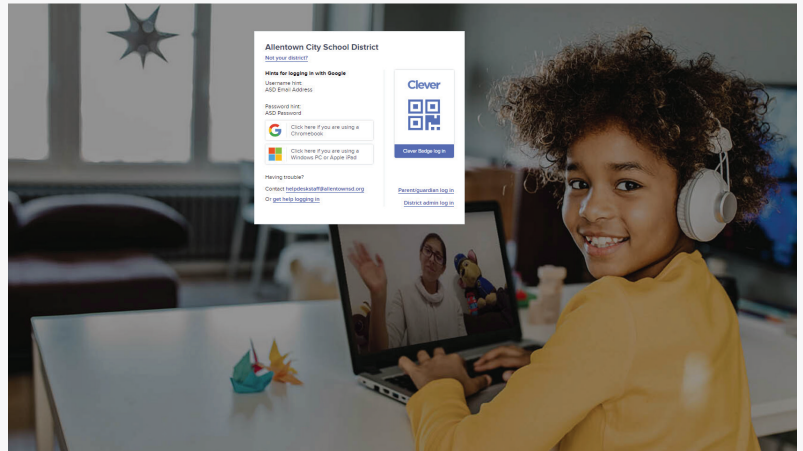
Allentown City School District

Not your district?

Hints for logging in with Google

Username hint:
ASD Email Address

Password hint:
ASD Password

Click here if you are using a Chromebook

Click here if you are using a Windows PC or Apple iPad

Having trouble?

Contact helpdeskstaff@allentownsd.org

Or get help logging in

Clever

Clever Badge log in

Parent/guardian log in

District admin log in